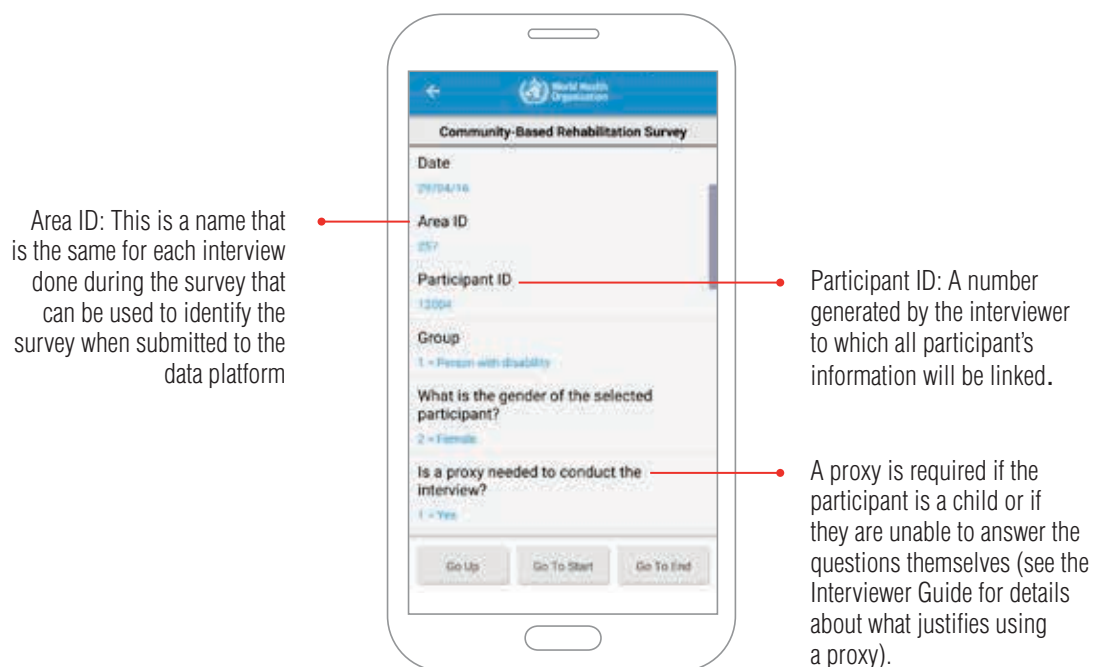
Area ID: This is a name that is the same for each interview done during the survey that can be used to identify the survey when submitted to the data platform

World Health Organization

Community-Based Rehabilitation Survey

Date

29/04/16

Area ID

257

Participant ID

12004

Group

1 = Person with disability

What is the gender of the selected participant?

2 = Female

Is a proxy needed to conduct the interview?

1 = Yes

Go Up

Go To Start

Go To End

Participant ID: A number generated by the interviewer to which all participant's information will be linked.

A proxy is required if the participant is a child or if they are unable to answer the questions themselves (see the Interviewer Guide for details about what justifies using a proxy).